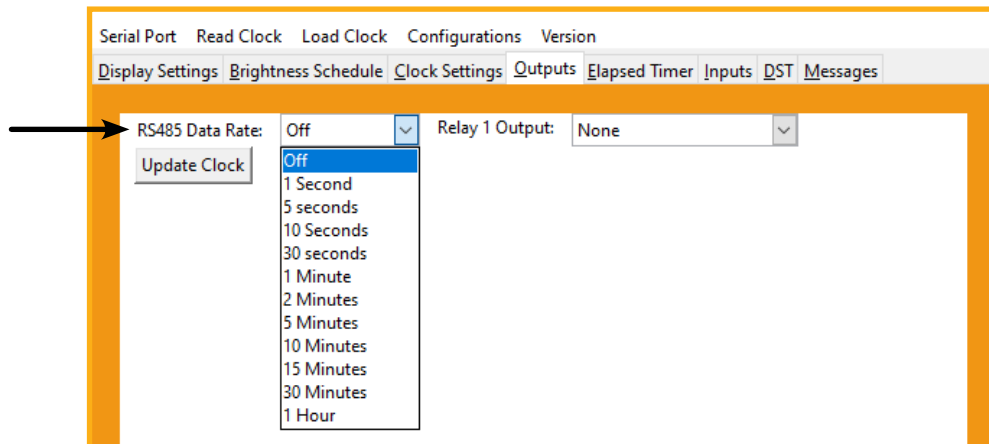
Serial Port Read Clock Load Clock Configurations Version

Display Settings Brightness Schedule Clock Settings Outputs Elapsed Timer Inputs DST Messages

RS485 Data Rate: Off

Relay 1 Output: None

Update Clock

Off
1 Second
5 seconds
10 Seconds
30 seconds
1 Minute
2 Minutes
5 Minutes
10 Minutes
15 Minutes
30 Minutes
1 Hour